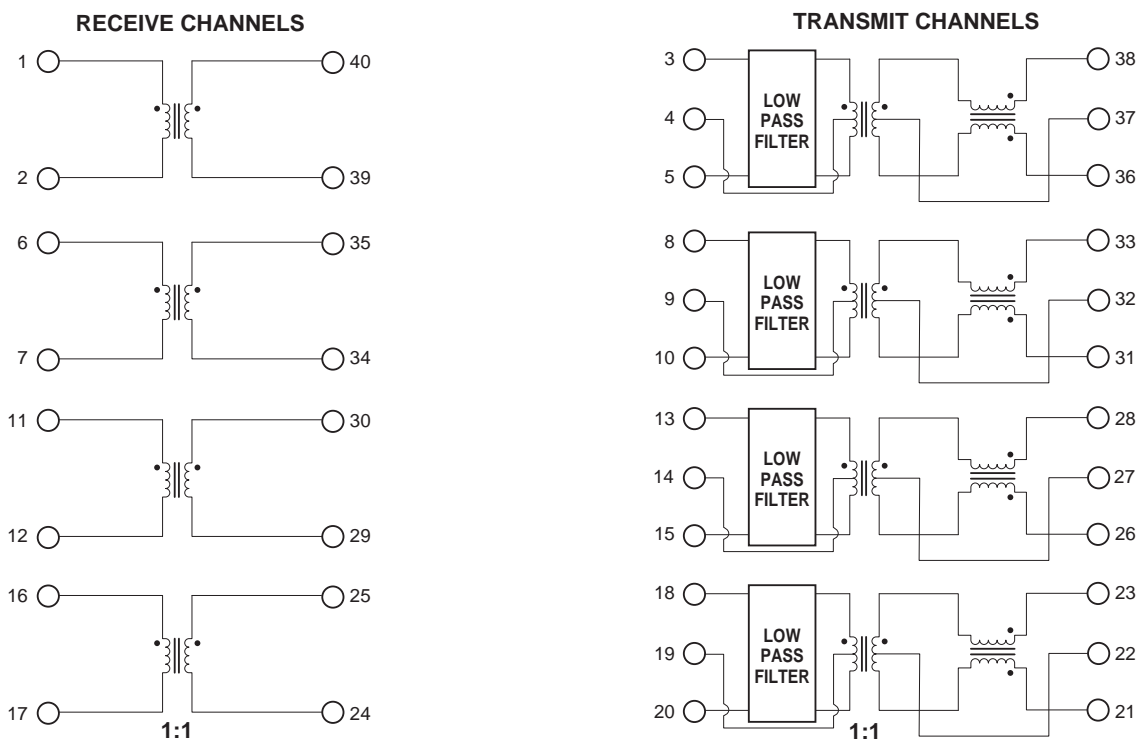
RECEIVE CHANNELS

1
40
2
39
6
35
7
34
11
30
12
29
16
25
17
24
1:1

TRANSMIT CHANNELS

3
38
4
LOW PASS FILTER
37
5
36
8
33
9
LOW PASS FILTER
32
10
31
13
28
14
LOW PASS FILTER
27
15
26
18
23
19
LOW PASS FILTER
22
20
21
1:1